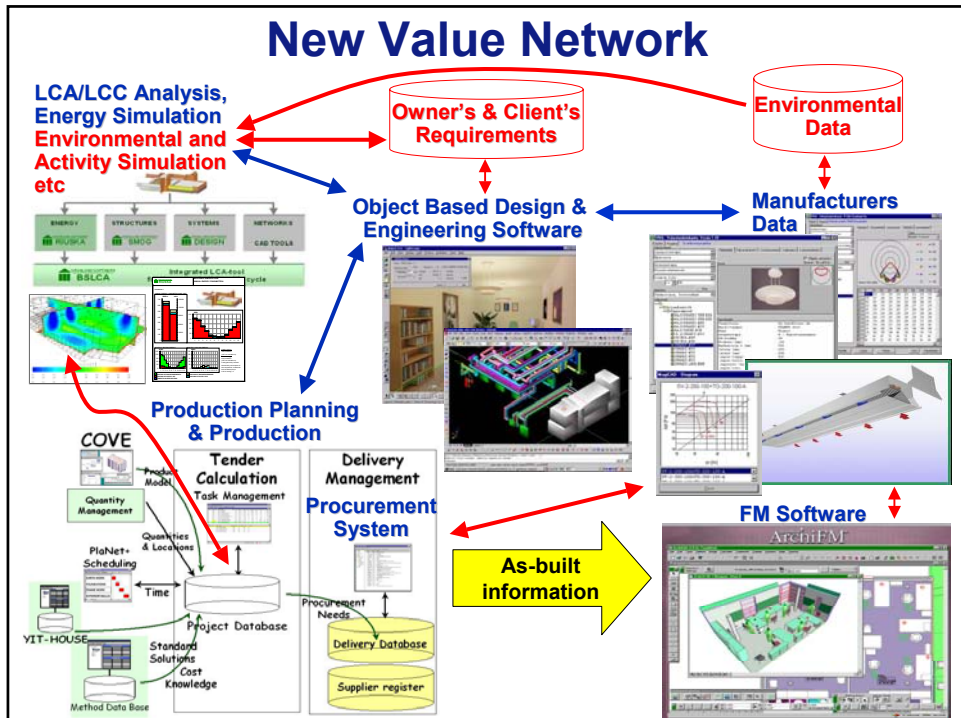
New Value Network

LCA/LCC Analysis, Energy Simulation Environmental and Activity Simulation etc

Owner's & Client's Requirements

Environmental Data

ENERGY RIUSKA

STRUCTURES SMOG

SYSTEMS DESIGN

NETWORKS CAD TOOLS

BSLCA

Integrated LCA-tool

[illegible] cycle

Object Based Design & Engineering Software

Manufacturers Data

Production Planning & Production

COVE

Product Model

Quantity Management

Quantities & Locations

PlaNet+ Scheduling

Time

YIT-HOUSE

Standard Solutions

Cost Knowledge

Method Data Base

Tender Calculation

Task Management

Project Database

Delivery Management

Procurement System

Procurement Needs

Delivery Database

Supplier register

As-built information

FM Software

ArchiFM